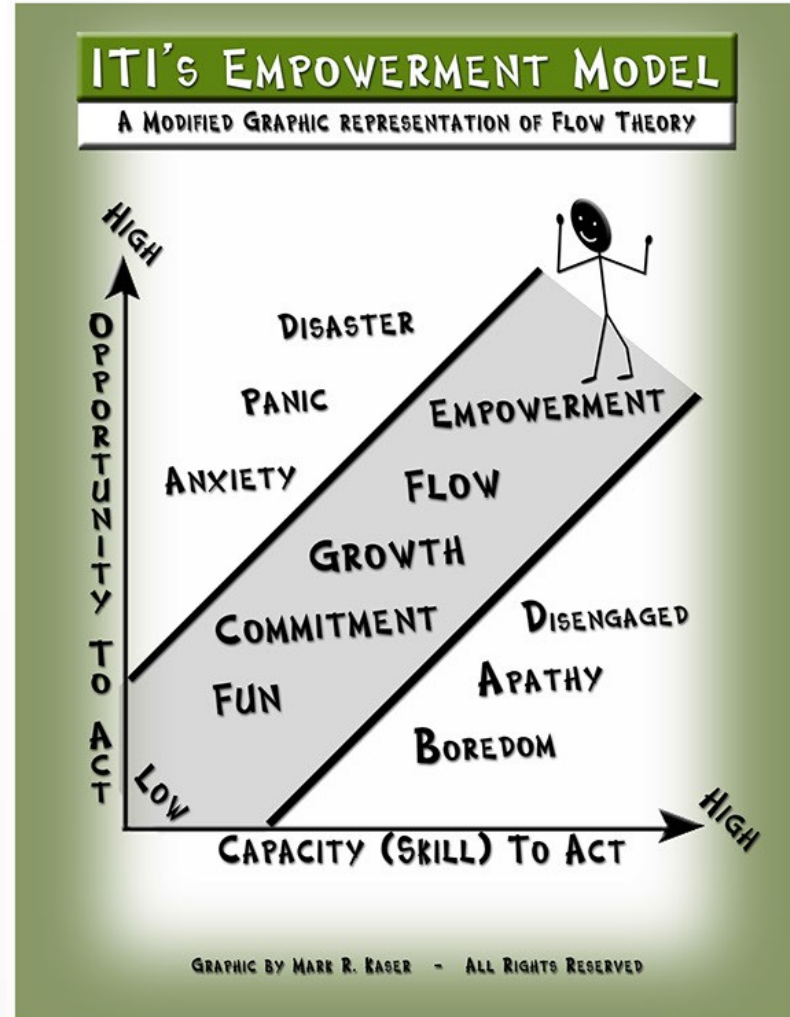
ITI's Empowerment Model

A Modified Graphic representation of Flow Theory

High

Opportunity To Act

Disaster

Panic

Anxiety

Empowerment

Flow

Growth

Commitment

Fun

Disengaged

Apathy

Boredom

Low

High

Capacity (Skill) To Act

Graphic by Mark R. Kaser - All Rights Reserved